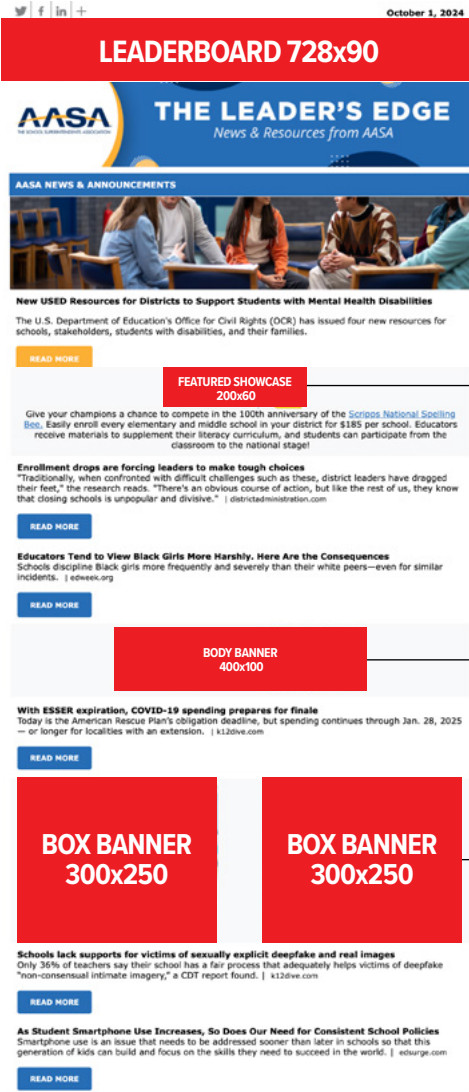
October 1, 2024

LEADERBOARD 728x90

AASA
THE SCHOOL SUPERINTENDENTS ASSOCIATION

THE LEADER'S EDGE
News & Resources from AASA

AASA NEWS & ANNOUNCEMENTS

New USED Resources for Districts to Support Students with Mental Health Disabilities

The U.S. Department of Education's Office for Civil Rights (OCR) has issued four new resources for schools, stakeholders, students with disabilities, and their families.

READ MORE

FEATURED SHOWCASE
200x60

Give your champions a chance to compete in the 100th anniversary of the Scripps National Spelling Bee. Easily enroll every elementary and middle school in your district for $185 per school. Educators receive materials to supplement their literacy curriculum, and students can participate from the classroom to the national stage!

Enrollment drops are forcing leaders to make tough choices
"Traditionally, when confronted with difficult challenges such as these, district leaders have dragged their feet," the research reads. "There's an obvious course of action, but like the rest of us, they know that closing schools is unpopular and divisive." | districtadministration.com

READ MORE

Educators Tend to View Black Girls More Harshly. Here Are the Consequences
Schools discipline Black girls more frequently and severely than their white peers—even for similar incidents. | edweek.org

READ MORE

BODY BANNER
400x100

With ESSER expiration, COVID-19 spending prepares for finale
Today is the American Rescue Plan's obligation deadline, but spending continues through Jan. 28, 2025 — or longer for localities with an extension. | k12dive.com

READ MORE

BOX BANNER
300x250

BOX BANNER
300x250

Schools lack supports for victims of sexually explicit deepfake and real images
Only 36% of teachers say their school has a fair process that adequately helps victims of deepfake "non-consensual intimate imagery," a CDT report found. | k12dive.com

READ MORE

As Student Smartphone Use Increases, So Does Our Need for Consistent School Policies
Smartphone use is an issue that needs to be addressed sooner than later in schools so that this generation of kids can build and focus on the skills they need to succeed in the world. | edsurge.com

READ MORE